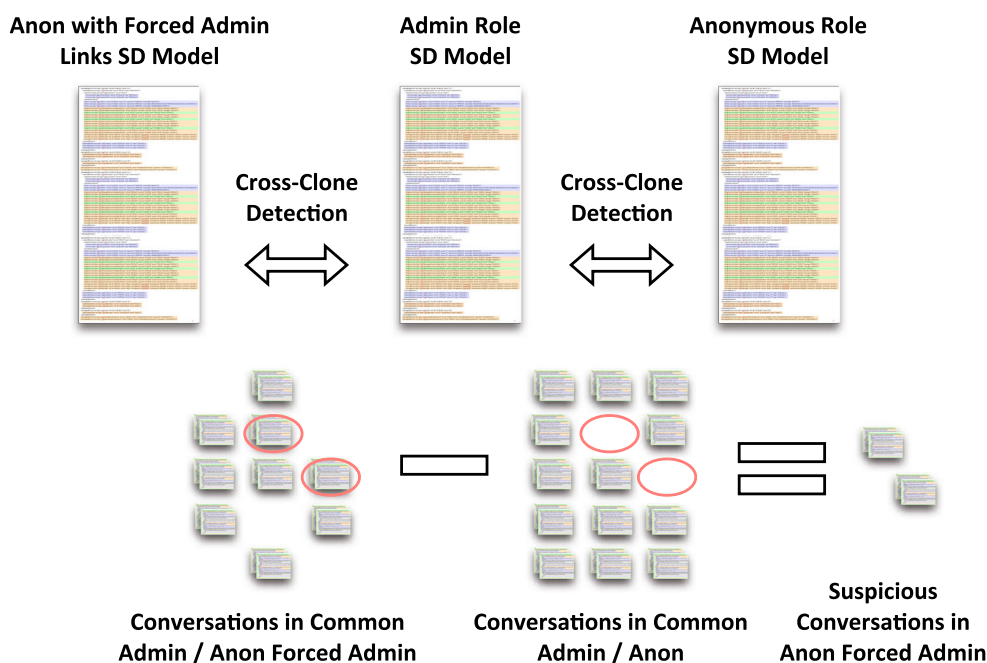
Anon with Forced Admin Links SD Model

Admin Role SD Model

Anonymous Role SD Model

Cross-Clone Detection

Cross-Clone Detection

Conversations in Common Admin / Anon Forced Admin

Conversations in Common Admin / Anon

Suspicious Conversations in Anon Forced Admin